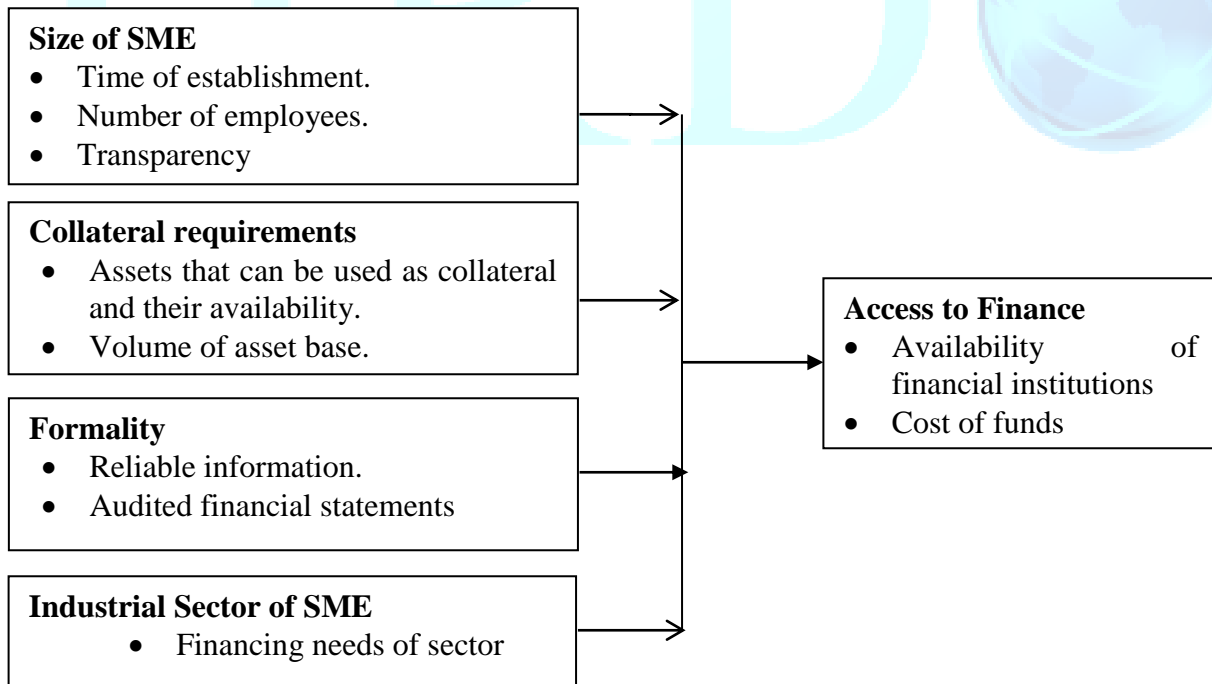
**Size of SME**
- Time of establishment.
- Number of employees.
- Transparency

**Collateral requirements**
- Assets that can be used as collateral and their availability.
- Volume of asset base.

**Formality**
- Reliable information.
- Audited financial statements

**Industrial Sector of SME**
- Financing needs of sector

**Access to Finance**
- Availability of financial institutions
- Cost of funds